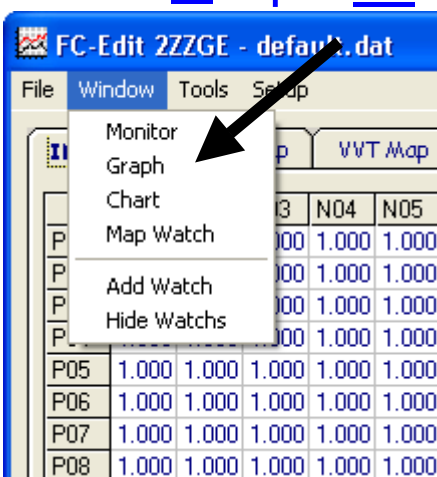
FC-Edit 2ZZGE - default.dat

File Window Tools Setup

Monitor
Graph
Chart
Map Watch

Add Watch
Hide Watchs

I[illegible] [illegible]p VVT Map

| | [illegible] | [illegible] | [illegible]3 | N04 | N05 |
|---|---|---|---|---|---|
| P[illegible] | | | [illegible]000 | 1.000 | 1.000 |
| P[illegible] | | | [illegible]000 | 1.000 | 1.000 |
| P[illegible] | | | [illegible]000 | 1.000 | 1.000 |
| P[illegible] | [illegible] | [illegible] | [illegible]000 | 1.000 | 1.000 |
| P05 | 1.000 | 1.000 | 1.000 | 1.000 | 1.000 |
| P06 | 1.000 | 1.000 | 1.000 | 1.000 | 1.000 |
| P07 | 1.000 | 1.000 | 1.000 | 1.000 | 1.000 |
| P08 | 1.000 | 1.000 | 1.000 | 1.000 | 1.000 |